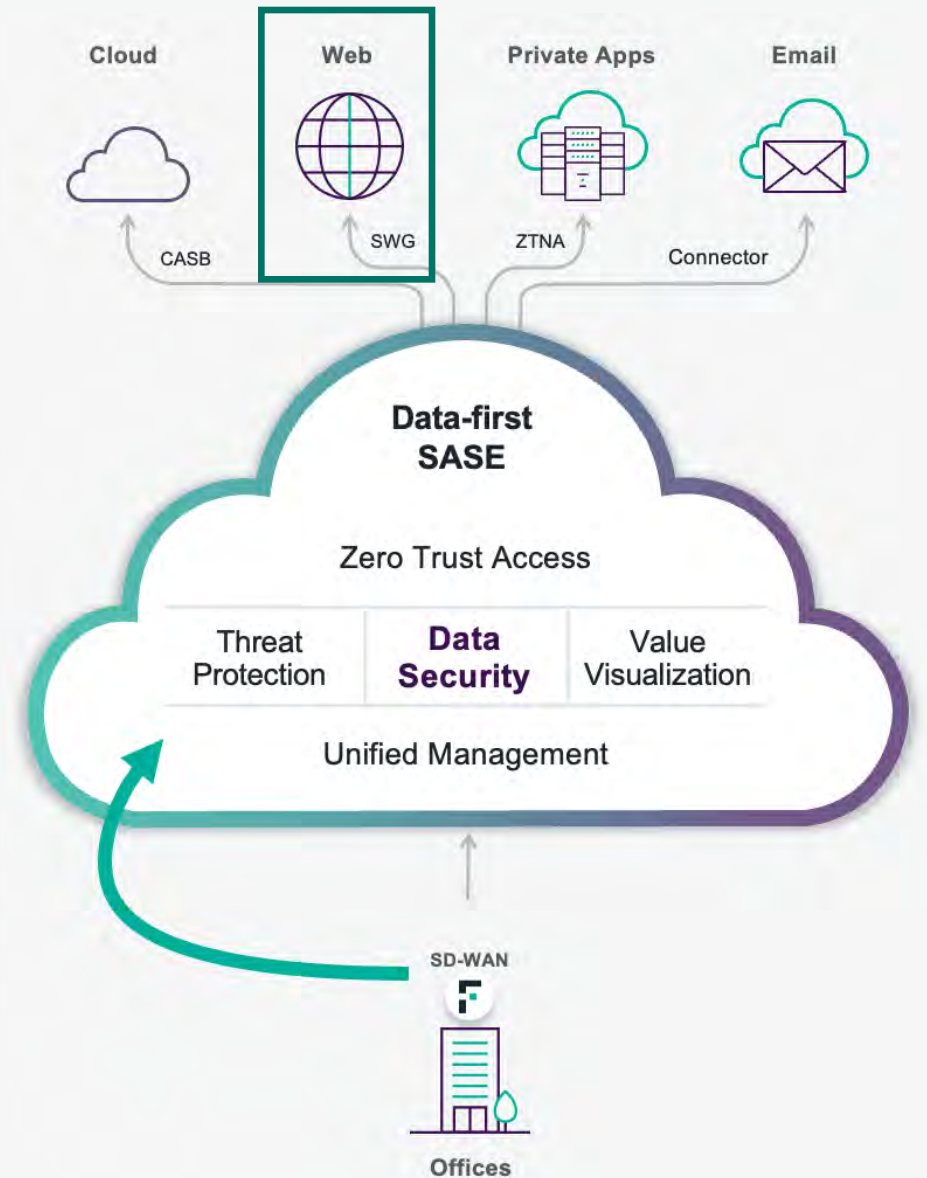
Cloud

Web

Private Apps

Email

CASB

SWG

ZTNA

Connector

Data-first SASE

Zero Trust Access

| Threat Protection | Data Security | Value Visualization |
|---|---|---|

Unified Management

SD-WAN

Offices